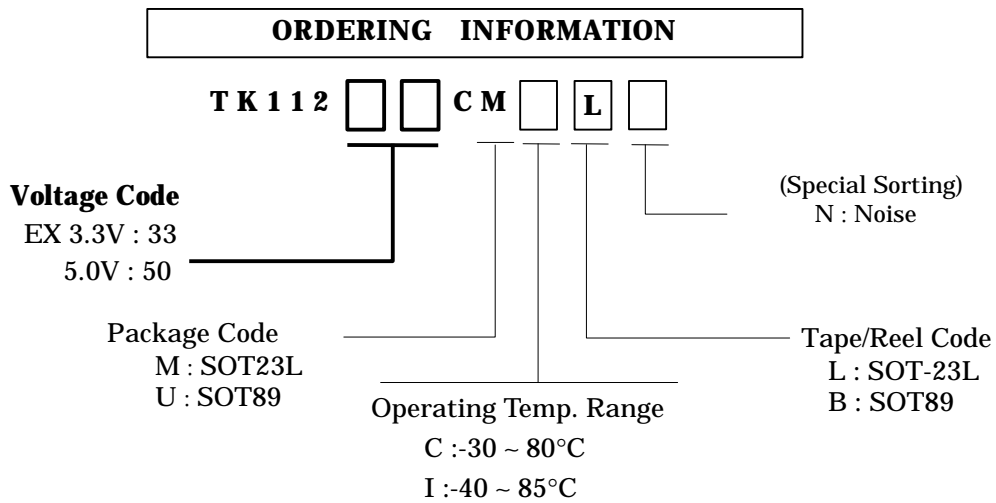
ORDERING INFORMATION

T K 1 1 2 C M L

Voltage Code
EX 3.3V : 33
5.0V : 50

(Special Sorting)
N : Noise

Package Code
M : SOT23L
U : SOT89

Tape/Reel Code
L : SOT-23L
B : SOT89

Operating Temp. Range
C :-30 ~ 80°C
I :-40 ~ 85°C